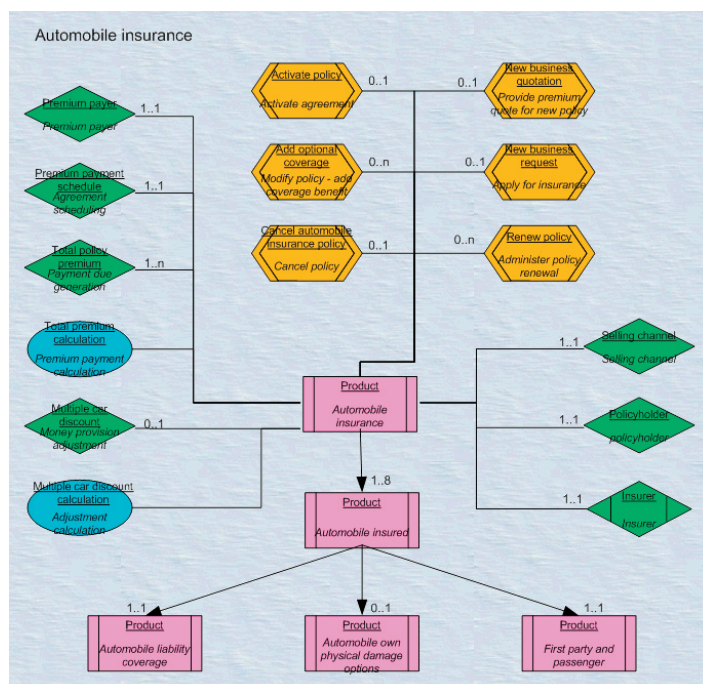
Automobile insurance

Activate policy
Activate agreement

0..1

0..1

New business quotation
Provide premium quote for new policy

Premium payer
Premium payer

1..1

Add optional coverage
Modify policy - add coverage benefit

0..n

0..1

New business request
Apply for insurance

Premium payment schedule
Agreement scheduling

1..1

Cancel automobile insurance policy
Cancel policy

0..1

0..n

Renew policy
Administer policy renewal

Total policy premium
Payment due generation

1..n

Total premium calculation
Premium payment calculation

1..1

Selling channel
Selling channel

Product
Automobile insurance

Multiple car discount
Money provision adjustment

0..1

1..1

Policyholder
policyholder

1..8

Multiple car discount calculation
Adjustment calculation

Product
Automobile insured

1..1

Insurer
Insurer

1..1

0..1

1..1

Product
Automobile liability coverage

Product
Automobile own physical damage options

Product
First party and passenger